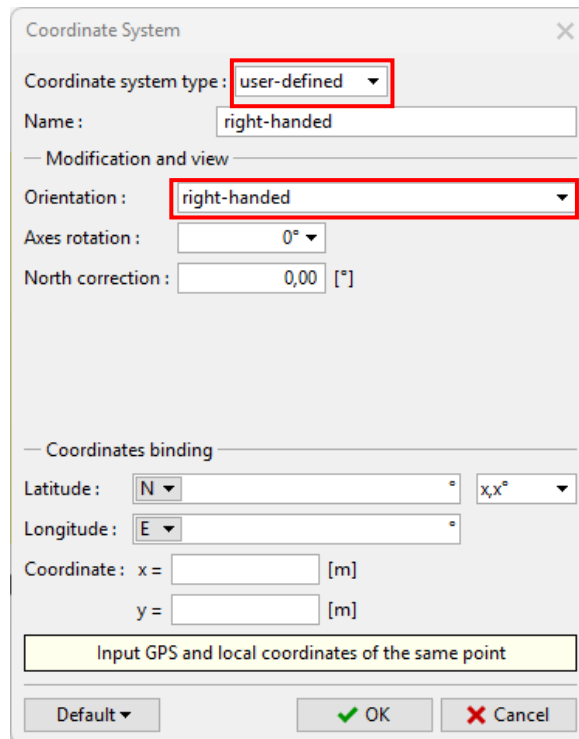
Coordinate System

Coordinate system type : user-defined

Name : right-handed

Modification and view

Orientation : right-handed

Axes rotation : 0°

North correction : 0,00 [°]

Coordinates binding

Latitude : N ° x,x°

Longitude : E °

Coordinate : x = [m]

y = [m]

Input GPS and local coordinates of the same point

Default

OK

Cancel